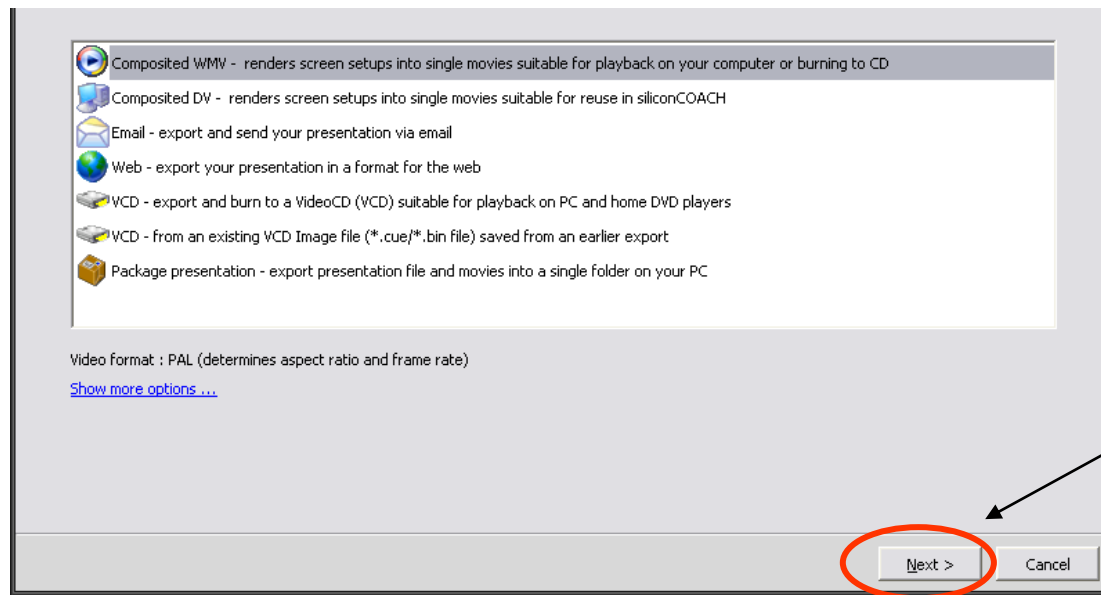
Composited WMV - renders screen setups into single movies suitable for playback on your computer or burning to CD
Composited DV - renders screen setups into single movies suitable for reuse in siliconCOACH
Email - export and send your presentation via email
Web - export your presentation in a format for the web
VCD - export and burn to a VideoCD (VCD) suitable for playback on PC and home DVD players
VCD - from an existing VCD Image file (*.cue/*.bin file) saved from an earlier export
Package presentation - export presentation file and movies into a single folder on your PC

Video format : PAL (determines aspect ratio and frame rate)

Show more options ...

Next >
Cancel